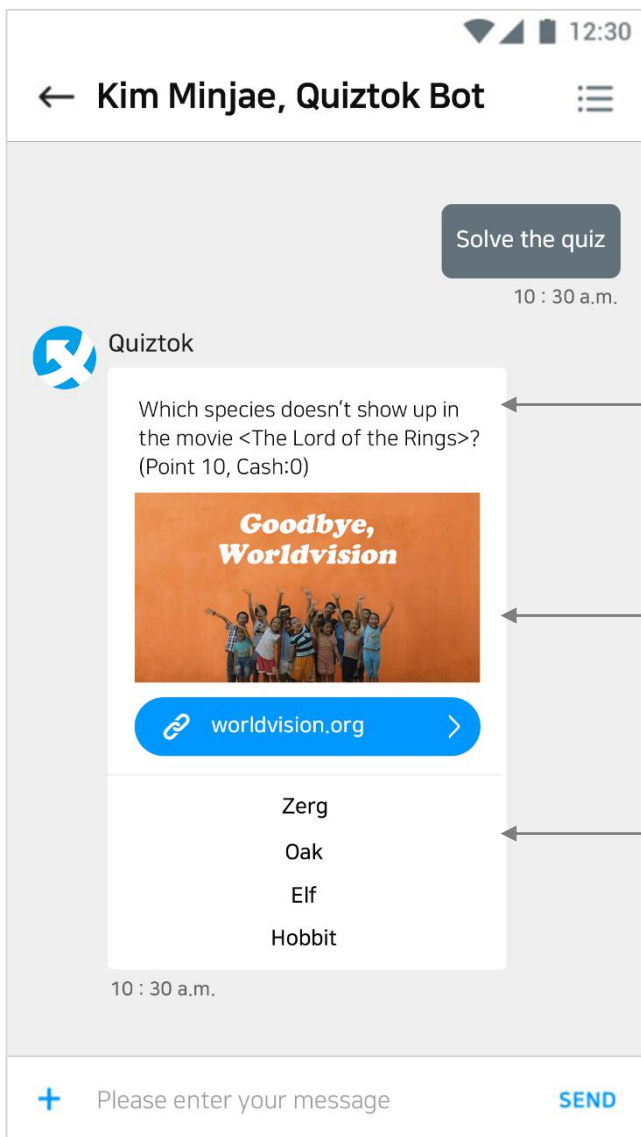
12:30

Kim Minjae, Quiztok Bot

Solve the quiz

10 : 30 a.m.

Quiztok

Which species doesn't show up in the movie <The Lord of the Rings>? (Point 10, Cash:0)

Goodbye, Worldvision

worldvision.org

Zerg

Oak

Elf

Hobbit

10 : 30 a.m.

+ Please enter your message

SEND